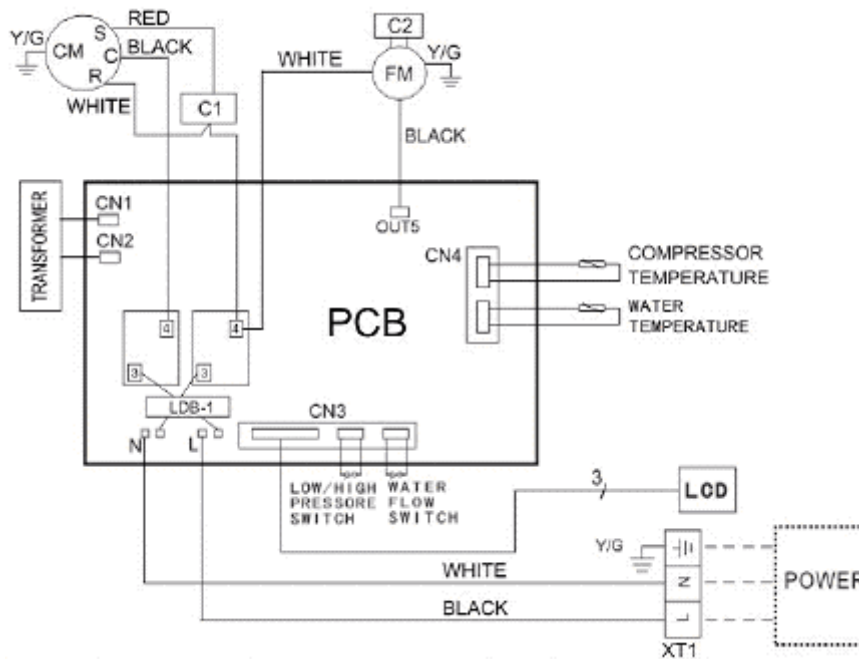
RED
Y/G
CM
S
C
R
BLACK
WHITE
C1
WHITE
C2
FM
Y/G
BLACK
TRANSFORMER
CN1
CN2
OUT5
CN4
COMPRESSOR TEMPERATURE
WATER TEMPERATURE
PCB
4
4
3
3
LDB-1
N
L
CN3
LOW/HIGH PRESSORE SWITCH
WATER FLOW SWITCH
3
LCD
Y/G
WHITE
N
BLACK
L
XT1
POWER